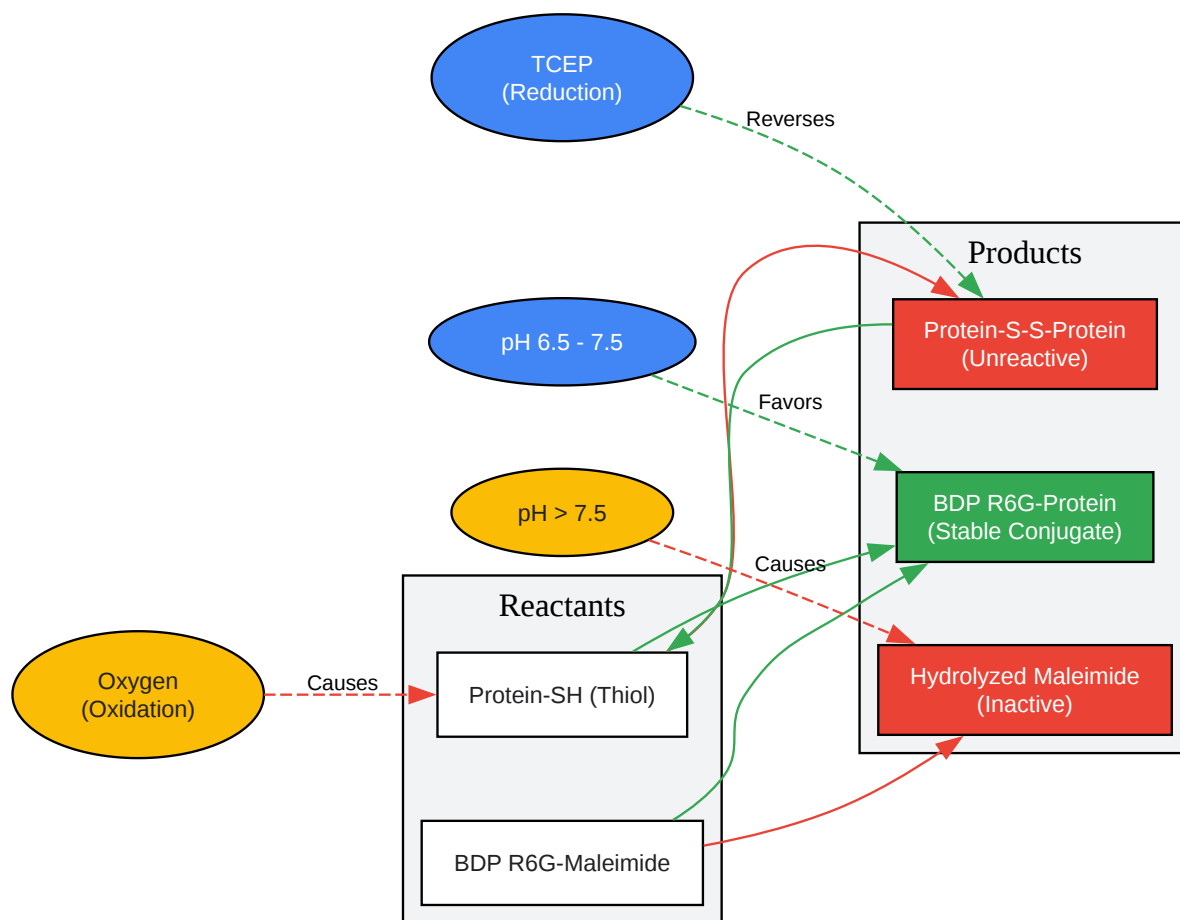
TCEP
(Reduction)

Reverses

Products

Protein-S-S-Protein
(Unreactive)

pH 6.5 - 7.5

Favors

BDP R6G-Protein
(Stable Conjugate)

pH > 7.5

Causes

Reactants

Hydrolyzed Maleimide
(Inactive)

Oxygen
(Oxidation)

Causes

Protein-SH (Thiol)

BDP R6G-Maleimide